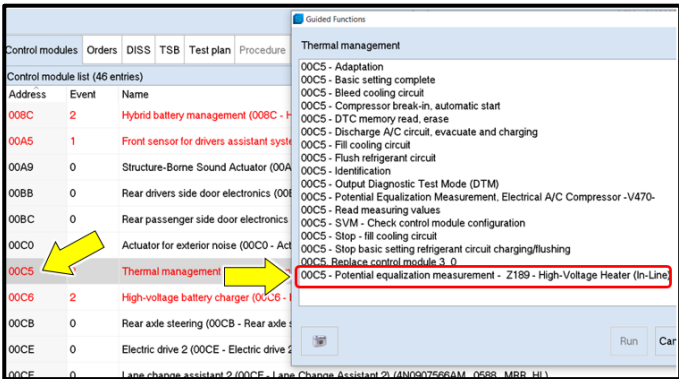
Control modules | Orders | DISS | TSB | Test plan | Procedure

Control module list (46 entries)

| Address | Event | Name |
|---|---|---|
| 008C | 2 | Hybrid battery management (008C - H |
| 00A5 | 1 | Front sensor for drivers assistant syste |
| 00A9 | 0 | Structure-Borne Sound Actuator (00A |
| 00BB | 0 | Rear drivers side door electronics (00B |
| 00BC | 0 | Rear passenger side door electronics |
| 00C0 | 0 | Actuator for exterior noise (00C0 - Act |
| 00C5 | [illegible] | Thermal management |
| 00C6 | 2 | High-voltage battery charger (00C6 - H |
| 00CB | 0 | Rear axle steering (00CB - Rear axle s |
| 00CE | 0 | Electric drive 2 (00CE - Electric drive 2 |
| 00CF | 0 | Lane change assistant 2 (00CF - Lane Change Assistant 2) (4N0907566AM 0588 MRR HL) |

Guided Functions

Thermal management

00C5 - Adaptation
00C5 - Basic setting complete
00C5 - Bleed cooling circuit
00C5 - Compressor break-in, automatic start
00C5 - DTC memory read, erase
00C5 - Discharge A/C circuit, evacuate and charging
00C5 - Fill cooling circuit
00C5 - Flush refrigerant circuit
00C5 - Identification
00C5 - Output Diagnostic Test Mode (DTM)
00C5 - Potential Equalization Measurement, Electrical A/C Compressor -V470-
00C5 - Read measuring values
00C5 - SVM - Check control module configuration
00C5 - Stop - fill cooling circuit
00C5 - Stop basic setting refrigerant circuit charging/flushing
00C5 Replace control module 3_0
00C5 - Potential equalization measurement - Z189 - High-Voltage Heater (In-Line)

Run
Car